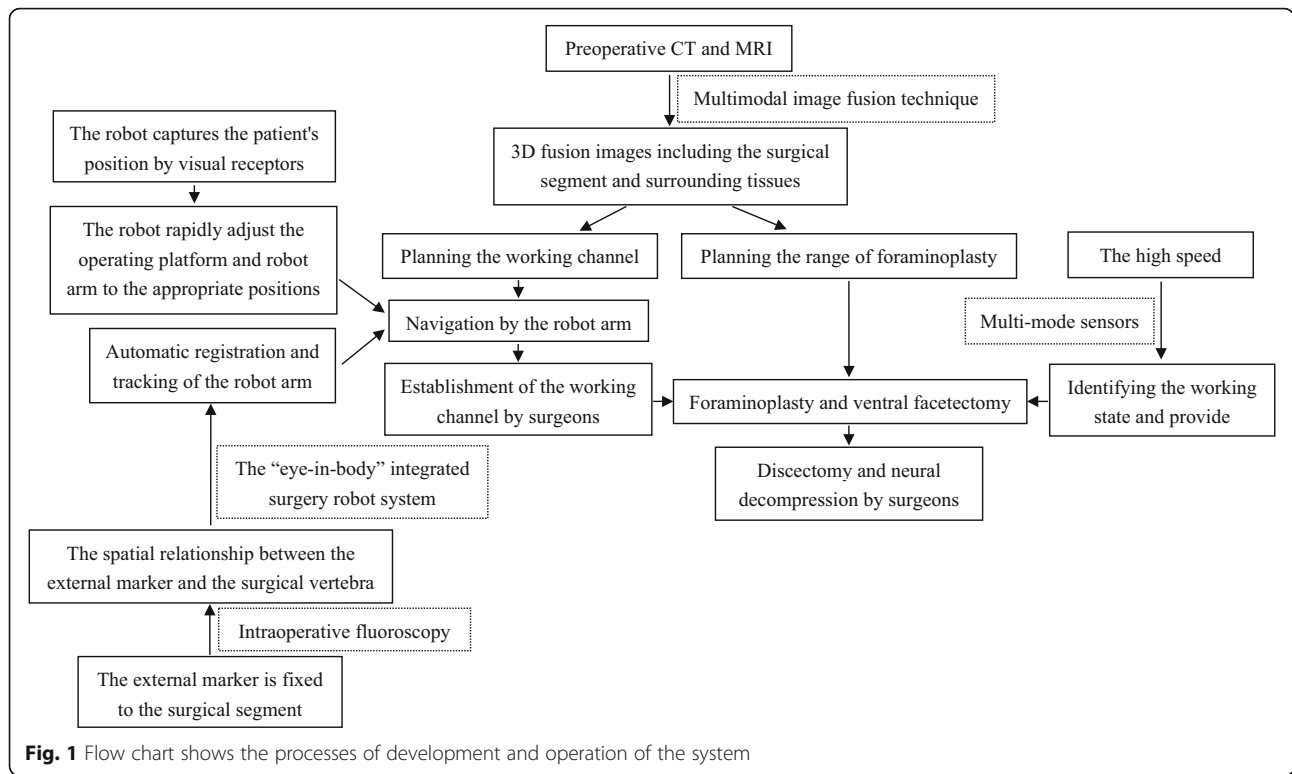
Preoperative CT and MRI

Multimodal image fusion technique

3D fusion images including the surgical segment and surrounding tissues

The robot captures the patient's position by visual receptors

The robot rapidly adjust the operating platform and robot arm to the appropriate positions

Automatic registration and tracking of the robot arm

Planning the working channel

Navigation by the robot arm

Establishment of the working channel by surgeons

Planning the range of foraminoplasty

The high speed

Multi-mode sensors

Identifying the working state and provide

Foraminoplasty and ventral facetectomy

Discectomy and neural decompression by surgeons

The "eye-in-body" integrated surgery robot system

The spatial relationship between the external marker and the surgical vertebra

Intraoperative fluoroscopy

The external marker is fixed to the surgical segment

**Fig. 1** Flow chart shows the processes of development and operation of the system